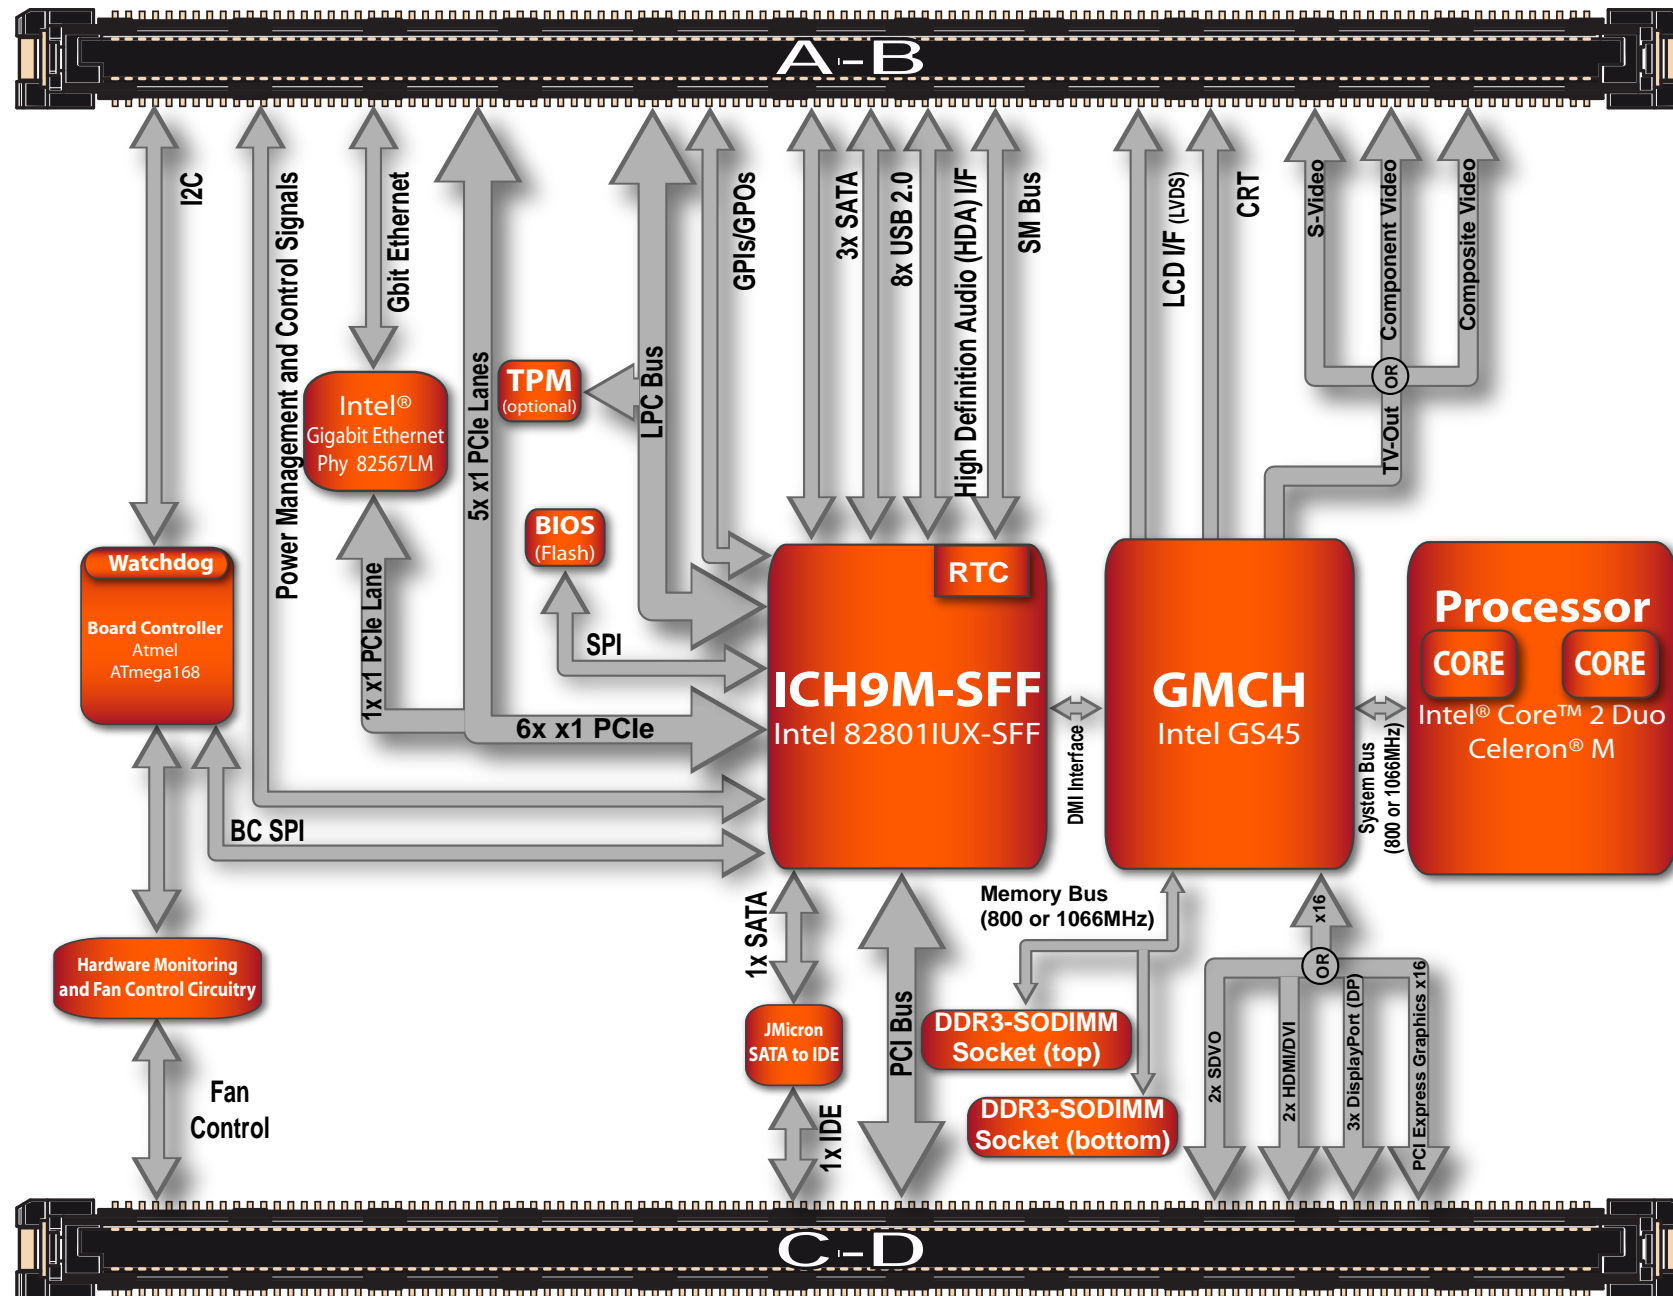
A-B

I2C

Power Management and Control Signals

Gbit Ethernet

5x x1 PCIe Lanes

LPC Bus

GPIs/GPOs

3x SATA

8x USB 2.0

High Definition Audio (HDA) I/F

SM Bus

LCD I/F (LVDS)

CRT

S-Video

Component Video

Composite Video

OR

TV-Out

Intel®
Gigabit Ethernet
Phy 82567LM

TPM
(optional)

BIOS
(Flash)

Watchdog

Board Controller
Atmel
ATmega168

1x x1 PCIe Lane

SPI

6x x1 PCIe

BC SPI

RTC

ICH9M-SFF
Intel 82801IUX-SFF

DMI Interface

GMCH
Intel GS45

System Bus
(800 or 1066MHz)

Processor
CORE CORE
Intel® Core™ 2 Duo
Celeron® M

Hardware Monitoring
and Fan Control Circuitry

Fan
Control

1x SATA

JMicron
SATA to IDE

1x IDE

PCI Bus

Memory Bus
(800 or 1066MHz)

DDR3-SODIMM
Socket (top)

DDR3-SODIMM
Socket (bottom)

x16

OR

2x SDVO

2x HDMI/DVI

3x DisplayPort (DP)

PCI Express Graphics x16

C-D